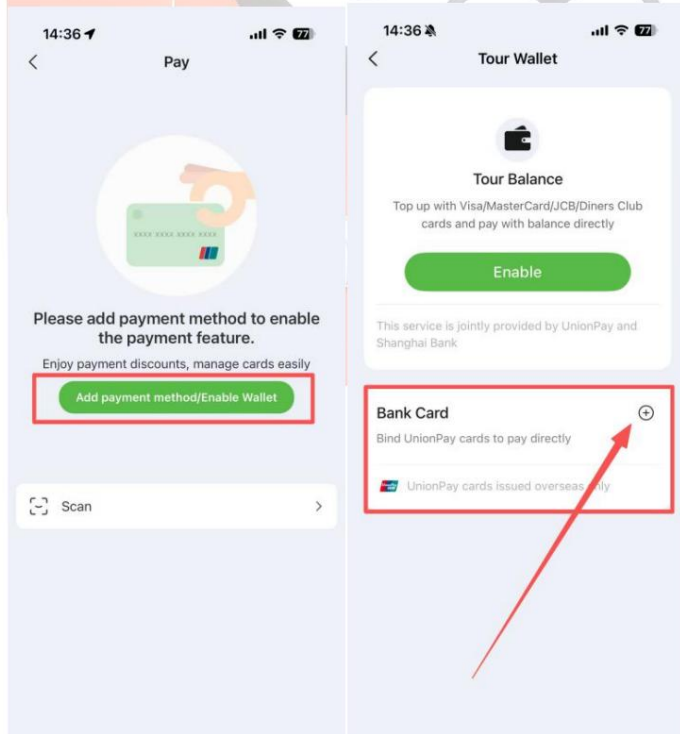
14:36

77

Pay

XXXX XXXX XXXX XXXX

Please add payment method to enable the payment feature.

Enjoy payment discounts, manage cards easily

Add payment method/Enable Wallet

Scan

14:36

77

Tour Wallet

Tour Balance

Top up with Visa/MasterCard/JCB/Diners Club cards and pay with balance directly

Enable

This service is jointly provided by UnionPay and Shanghai Bank

Bank Card

Bind UnionPay cards to pay directly

UnionPay cards issued overseas only